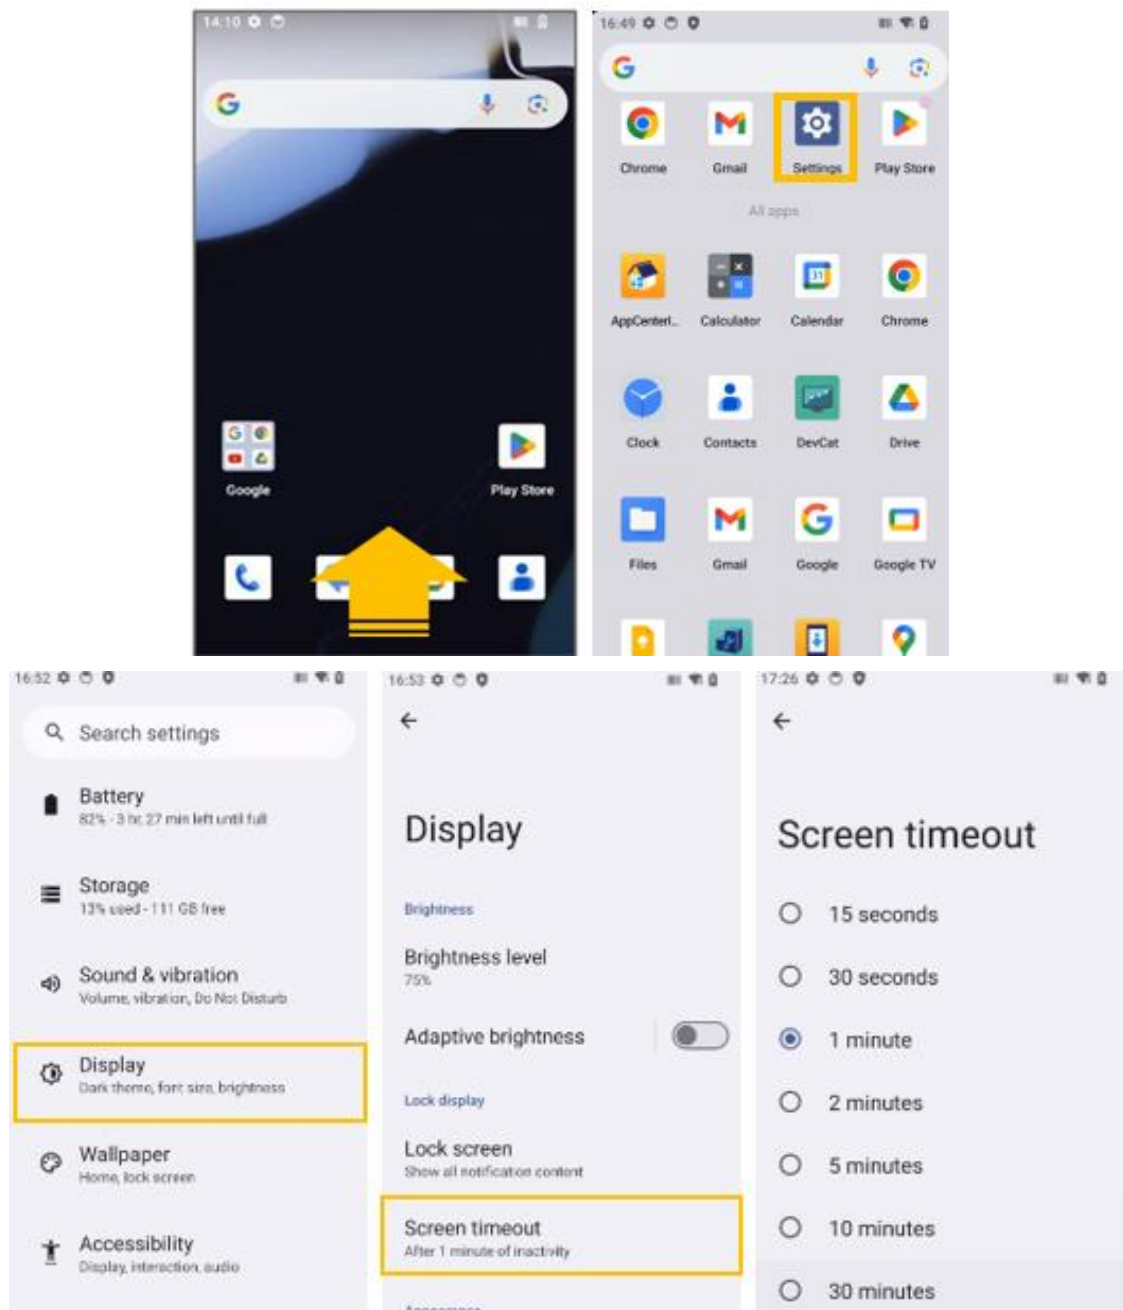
14:10

Google

Play Store

16:49

Chrome

Gmail

Settings

Play Store

All apps

AppCenterl..

Calculator

Calendar

Chrome

Clock

Contacts

DevCat

Drive

Files

Gmail

Google

Google TV

16:52

Search settings

Battery
82% - 3 hr, 27 min left until full

Storage
13% used - 111 GB free

Sound & vibration
Volume, vibration, Do Not Disturb

Display
Dark theme, font size, brightness

Wallpaper
Home, lock screen

Accessibility
Display, interaction, audio

16:53

Display

Brightness

Brightness level
75%

Adaptive brightness

Lock display

Lock screen
Show all notification content

Screen timeout
After 1 minute of inactivity

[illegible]

17:26

Screen timeout

15 seconds

30 seconds

1 minute

2 minutes

5 minutes

10 minutes

30 minutes